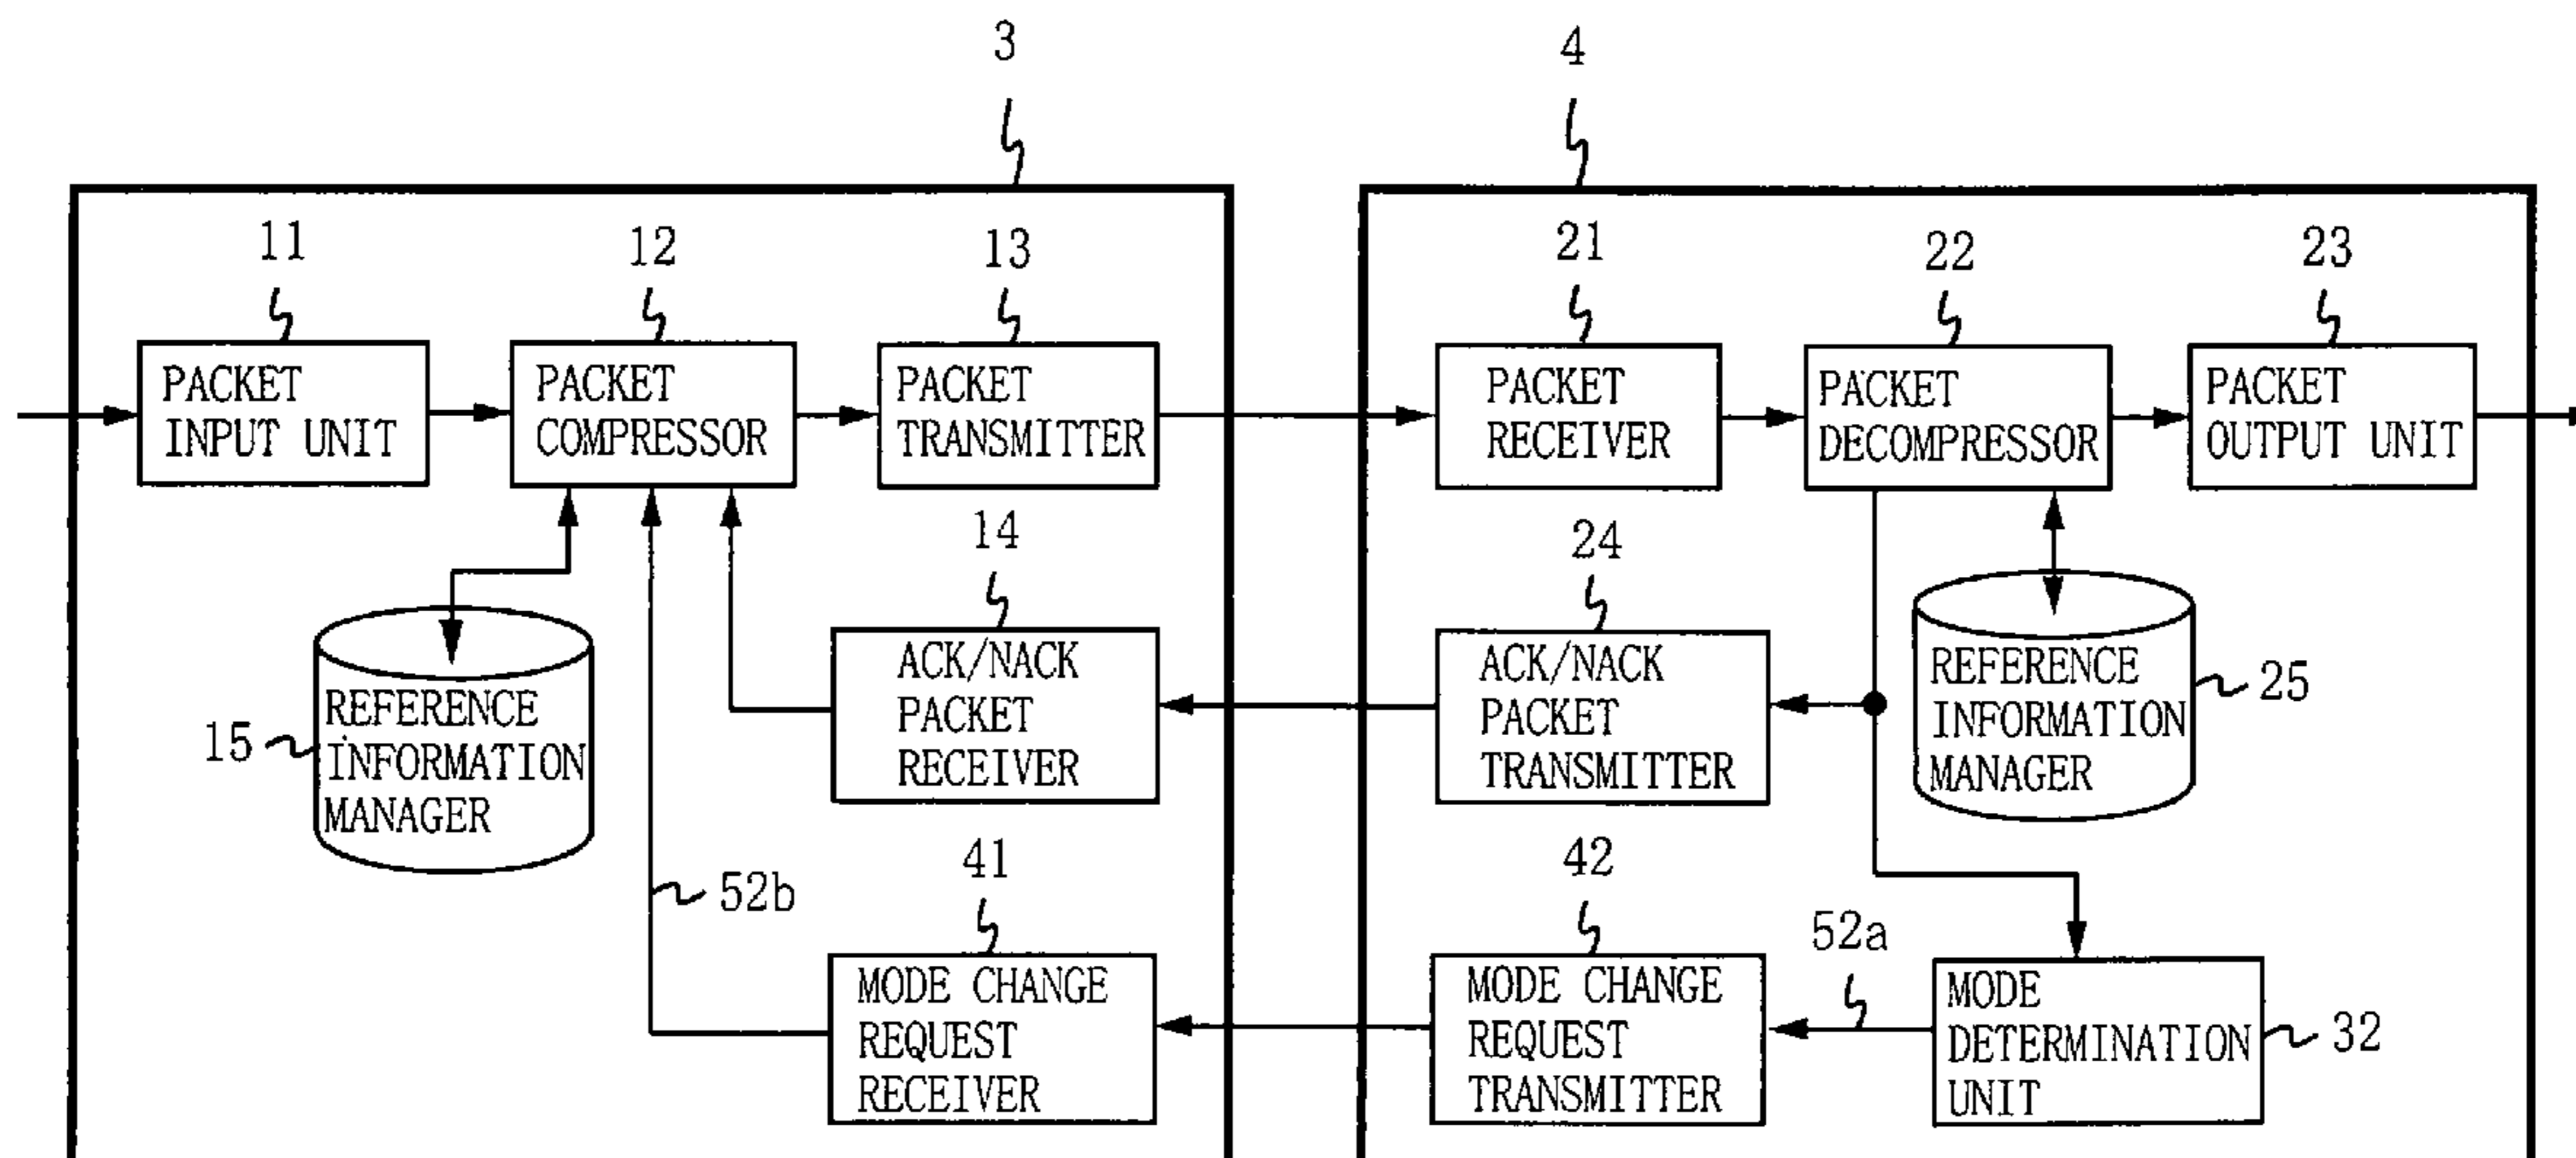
3

4

11

PACKET INPUT UNIT

12

PACKET COMPRESSOR

13

PACKET TRANSMITTER

21

PACKET RECEIVER

22

PACKET DECOMPRESSOR

23

PACKET OUTPUT UNIT

14

ACK/NACK PACKET RECEIVER

24

ACK/NACK PACKET TRANSMITTER

15

REFERENCE INFORMATION MANAGER

25

REFERENCE INFORMATION MANAGER

52b

41

MODE CHANGE REQUEST RECEIVER

42

MODE CHANGE REQUEST TRANSMITTER

52a

MODE DETERMINATION UNIT

32